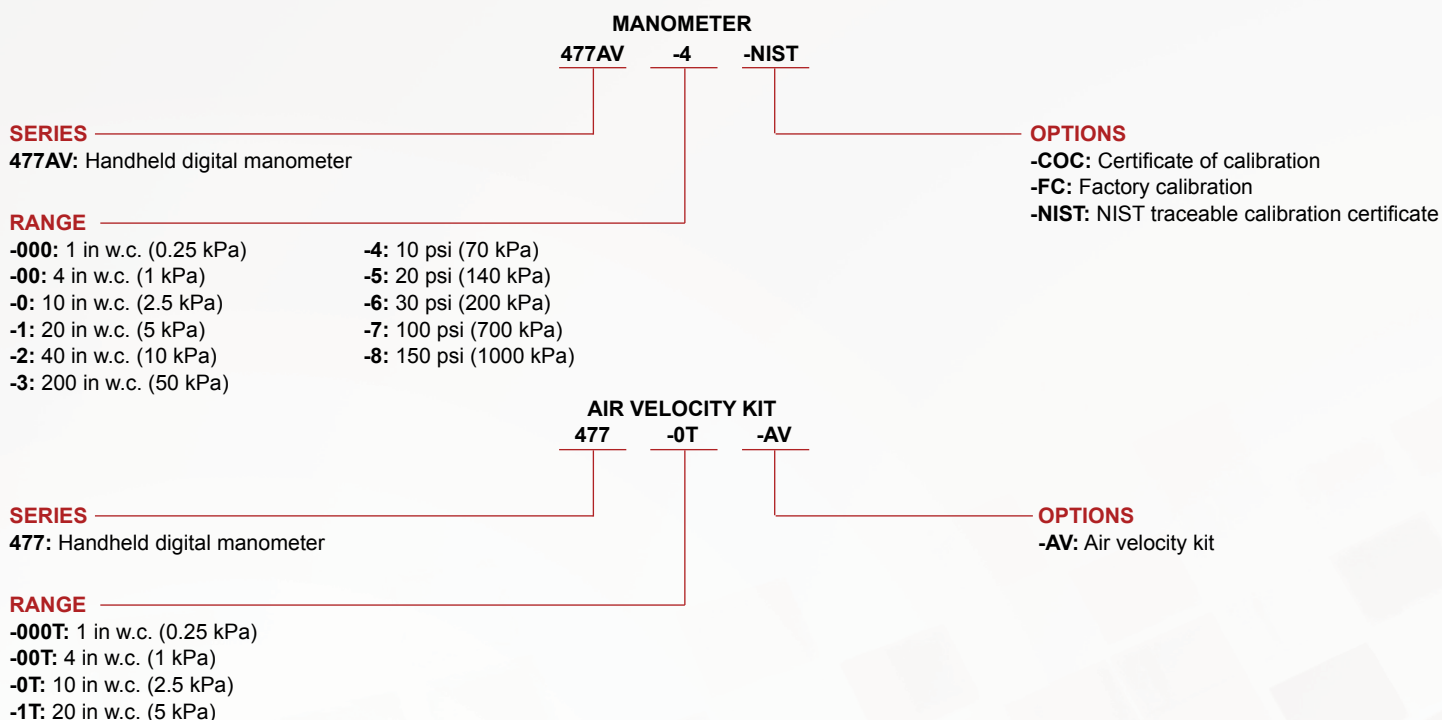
MANOMETER
477AV -4 -NIST

SERIES
477AV: Handheld digital manometer

OPTIONS
-COC: Certificate of calibration
-FC: Factory calibration
-NIST: NIST traceable calibration certificate

RANGE
-000: 1 in w.c. (0.25 kPa)
-00: 4 in w.c. (1 kPa)
-0: 10 in w.c. (2.5 kPa)
-1: 20 in w.c. (5 kPa)
-2: 40 in w.c. (10 kPa)
-3: 200 in w.c. (50 kPa)

-4: 10 psi (70 kPa)
-5: 20 psi (140 kPa)
-6: 30 psi (200 kPa)
-7: 100 psi (700 kPa)
-8: 150 psi (1000 kPa)

AIR VELOCITY KIT
477 -0T -AV

SERIES
477: Handheld digital manometer

OPTIONS
-AV: Air velocity kit

RANGE
-000T: 1 in w.c. (0.25 kPa)
-00T: 4 in w.c. (1 kPa)
-0T: 10 in w.c. (2.5 kPa)
-1T: 20 in w.c. (5 kPa)